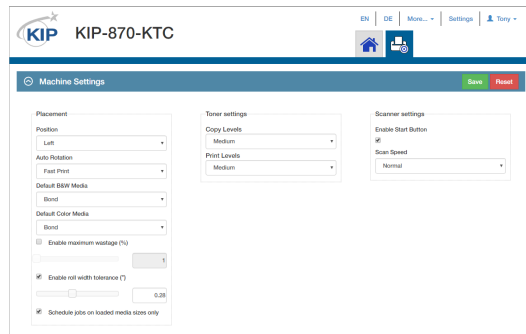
KIP KIP-870-KTC

EN | DE | More... ▾ | Settings | Tony ▾

Machine Settings

Save Reset

Placement

Position

Left

Auto Rotation

Fast Print

Default B&W Media

Bond

Default Color Media

Bond

Enable maximum wastage (%)

1

Enable roll width tolerance (")

0.28

Schedule jobs on loaded media sizes only

Toner settings

Copy Levels

Medium

Print Levels

Medium

Scanner settings

Enable Start Button

Scan Speed

Normal